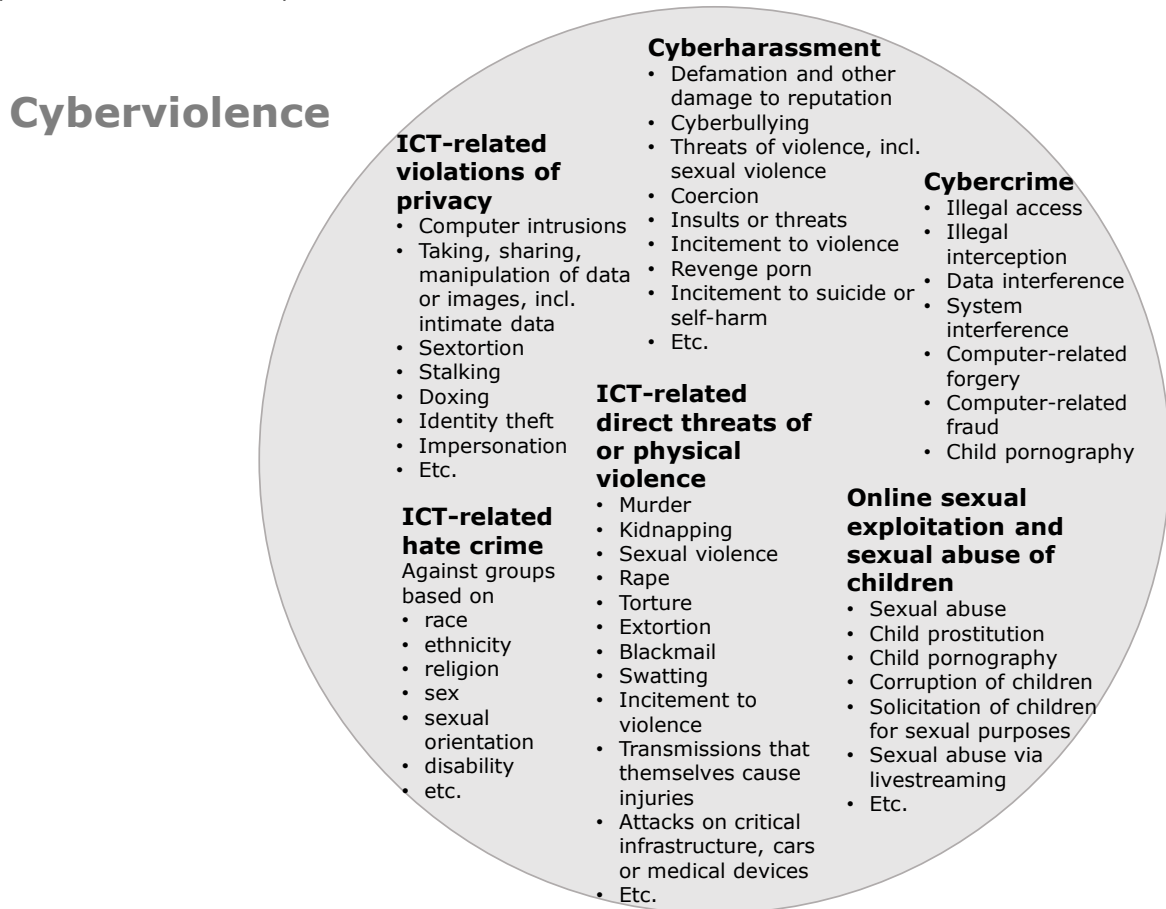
Cyberviolence

ICT-related violations of privacy
• Computer intrusions
• Taking, sharing, manipulation of data or images, incl. intimate data
• Sextortion
• Stalking
• Doxing
• Identity theft
• Impersonation
• Etc.

Cyberharassment
• Defamation and other damage to reputation
• Cyberbullying
• Threats of violence, incl. sexual violence
• Coercion
• Insults or threats
• Incitement to violence
• Revenge porn
• Incitement to suicide or self-harm
• Etc.

Cybercrime
• Illegal access
• Illegal interception
• Data interference
• System interference
• Computer-related forgery
• Computer-related fraud
• Child pornography

ICT-related hate crime
Against groups based on
• race
• ethnicity
• religion
• sex
• sexual orientation
• disability
• etc.

ICT-related direct threats of or physical violence
• Murder
• Kidnapping
• Sexual violence
• Rape
• Torture
• Extortion
• Blackmail
• Swatting
• Incitement to violence
• Transmissions that themselves cause injuries
• Attacks on critical infrastructure, cars or medical devices
• Etc.

Online sexual exploitation and sexual abuse of children
• Sexual abuse
• Child prostitution
• Child pornography
• Corruption of children
• Solicitation of children for sexual purposes
• Sexual abuse via livestreaming
• Etc.